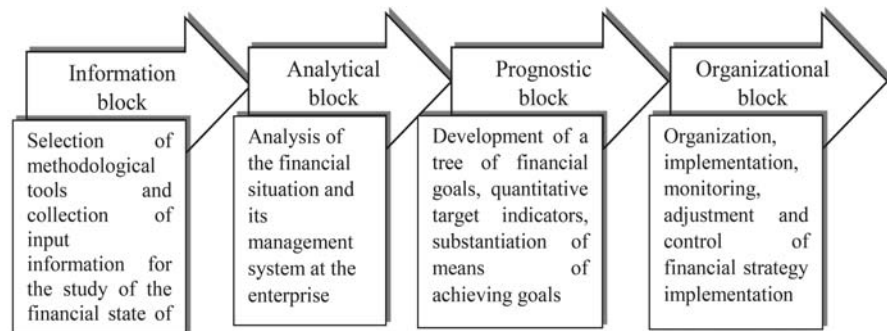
Information block

Selection of methodological tools and collection of input information for the study of the financial state of

Analytical block

Analysis of the financial situation and its management system at the enterprise

Prognostic block

Development of a tree of financial goals, quantitative target indicators, substantiation of means of achieving goals

Organizational block

Organization, implementation, monitoring, adjustment and control of financial strategy implementation